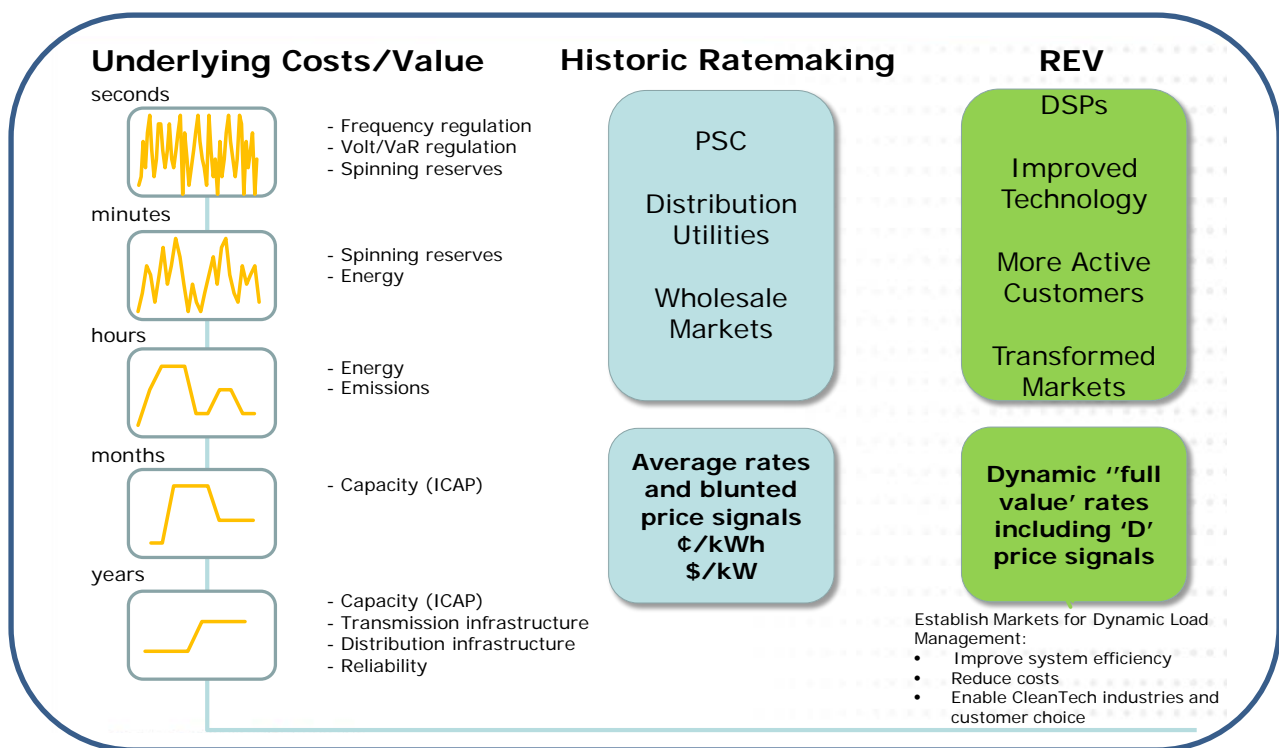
Underlying Costs/Value

seconds

- Frequency regulation
- Volt/VaR regulation
- Spinning reserves

minutes

- Spinning reserves
- Energy

hours

- Energy
- Emissions

months

- Capacity (ICAP)

years

- Capacity (ICAP)
- Transmission infrastructure
- Distribution infrastructure
- Reliability

Historic Ratemaking

PSC

Distribution Utilities

Wholesale Markets

Average rates and blunted price signals ¢/kWh $/kW

REV

DSPs

Improved Technology

More Active Customers

Transformed Markets

Dynamic ''full value' rates including 'D' price signals

Establish Markets for Dynamic Load Management:

- Improve system efficiency
- Reduce costs
- Enable CleanTech industries and customer choice